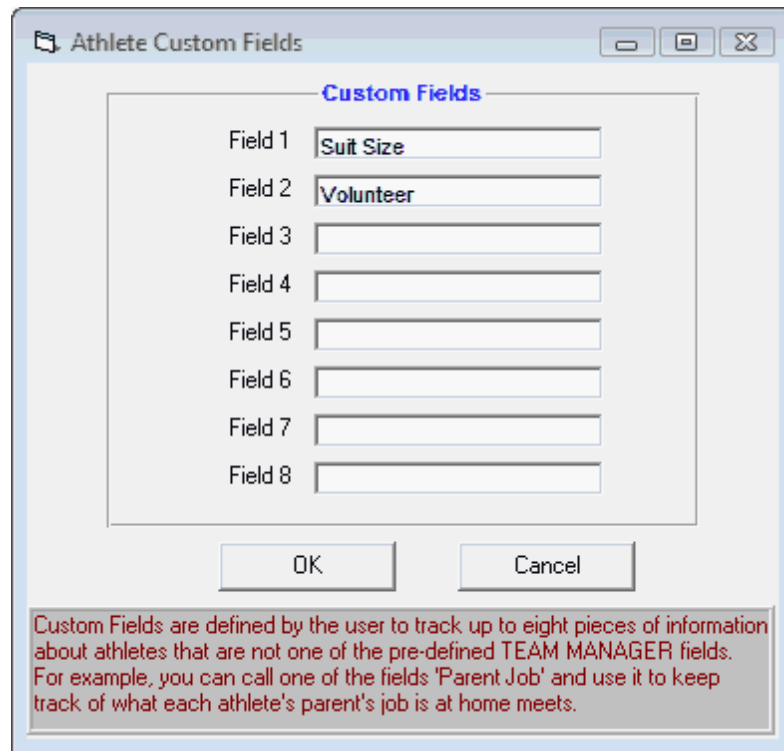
Athlete Custom Fields

Custom Fields

Field 1 Suit Size

Field 2 Volunteer

Field 3

Field 4

Field 5

Field 6

Field 7

Field 8

OK

Cancel

Custom Fields are defined by the user to track up to eight pieces of information about athletes that are not one of the pre-defined TEAM MANAGER fields. For example, you can call one of the fields 'Parent Job' and use it to keep track of what each athlete's parent's job is at home meets.